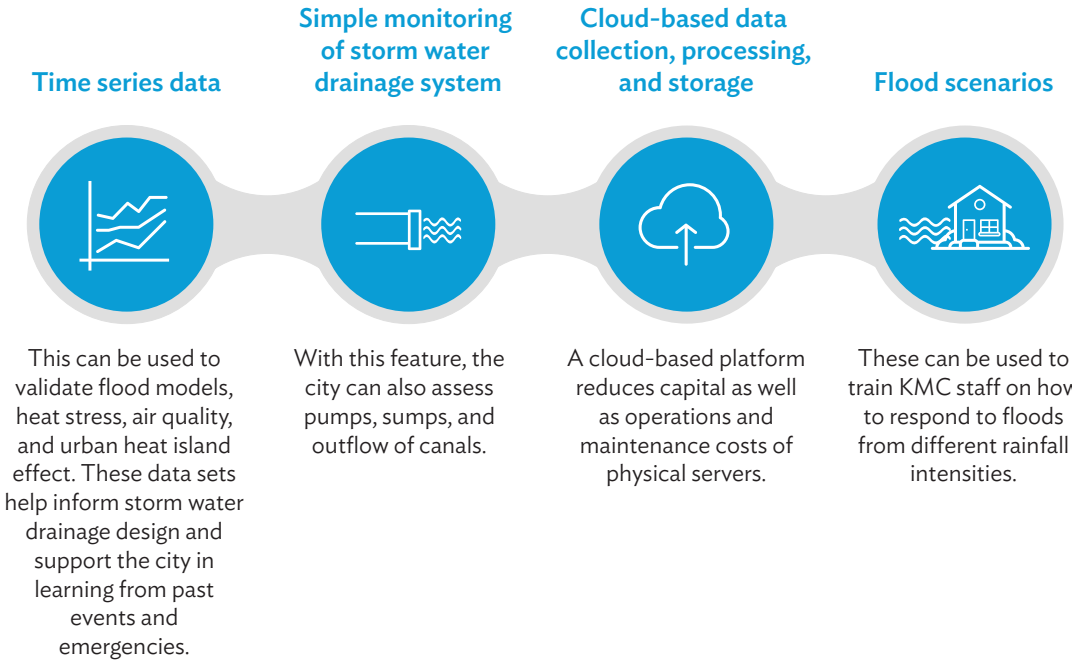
Time series data

This can be used to validate flood models, heat stress, air quality, and urban heat island effect. These data sets help inform storm water drainage design and support the city in learning from past events and emergencies.

Simple monitoring of storm water drainage system

With this feature, the city can also assess pumps, sumps, and outflow of canals.

Cloud-based data collection, processing, and storage

A cloud-based platform reduces capital as well as operations and maintenance costs of physical servers.

Flood scenarios

These can be used to train KMC staff on how to respond to floods from different rainfall intensities.